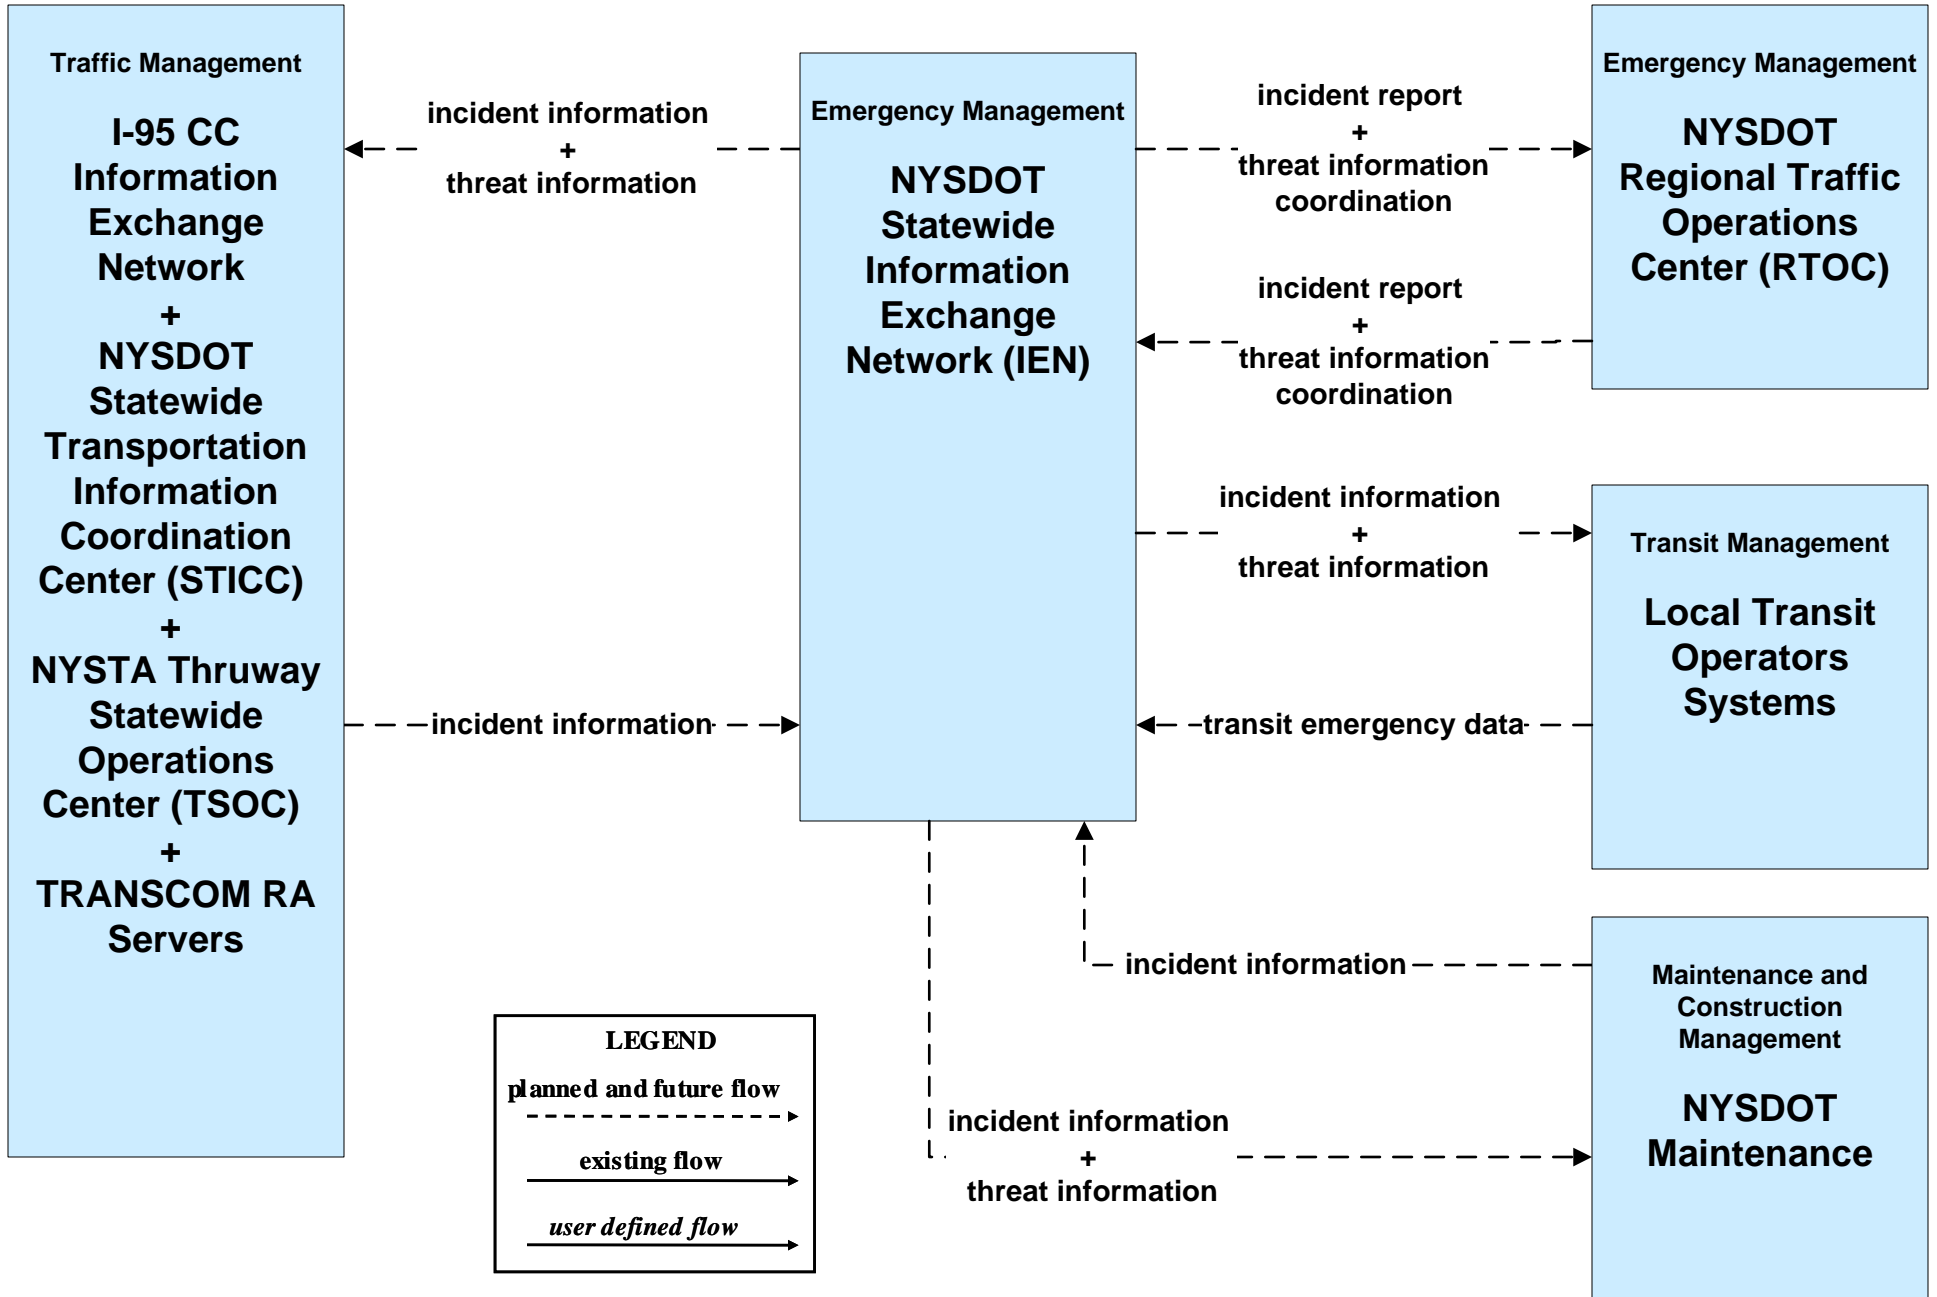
Traffic Management

I-95 CC Information Exchange Network + NYSDOT Statewide Transportation Information Coordination Center (STICC) + NYSTA Thruway Statewide Operations Center (TSOC) + TRANSCOM RA Servers

incident information + threat information

incident information

Emergency Management

NYSDOT Statewide Information Exchange Network (IEN)

incident report + threat information coordination

incident report + threat information coordination

incident information + threat information

transit emergency data

incident information

incident information + threat information

Emergency Management

NYSDOT Regional Traffic Operations Center (RTOC)

Transit Management

Local Transit Operators Systems

Maintenance and Construction Management

NYSDOT Maintenance

LEGEND

planned and future flow

existing flow

user defined flow